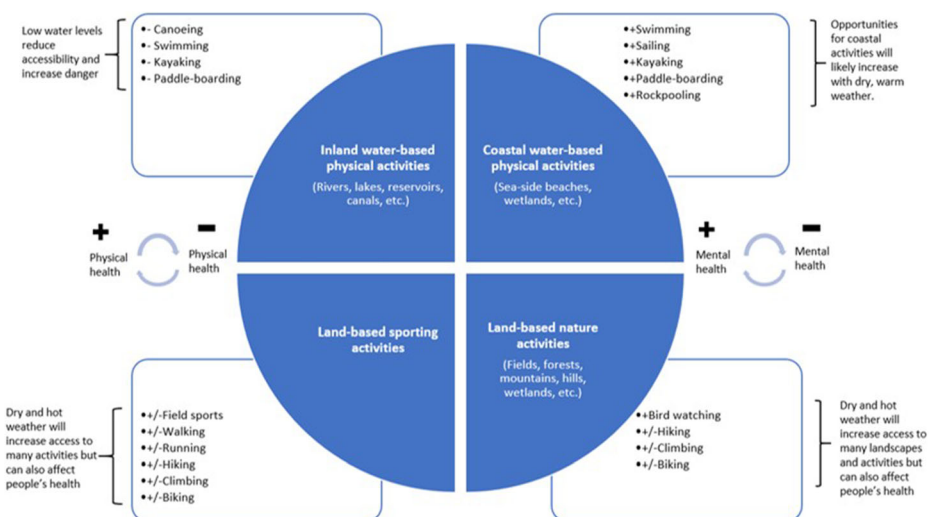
Low water levels reduce accessibility and increase danger

•- Canoeing
•- Swimming
•- Kayaking
•- Paddle-boarding

•+Swimming
•+Sailing
•+Kayaking
•+Paddle-boarding
•+Rockpooling

Opportunities for coastal activities will likely increase with dry, warm weather.

Inland water-based physical activities

(Rivers, lakes, reservoirs, canals, etc.)

Coastal water-based physical activities

(Sea-side beaches, wetlands, etc.)

+ Physical health

− Physical health

+ Mental health

− Mental health

Land-based sporting activities

Land-based nature activities

(Fields, forests, mountains, hills, wetlands, etc.)

Dry and hot weather will increase access to many activities but can also affect people's health

•+/-Field sports
•+/-Walking
•+/-Running
•+/-Hiking
•+/-Climbing
•+/-Biking

•+Bird watching
•+/-Hiking
•+/-Climbing
•+/-Biking

Dry and hot weather will increase access to many landscapes and activities but can also affect people's health